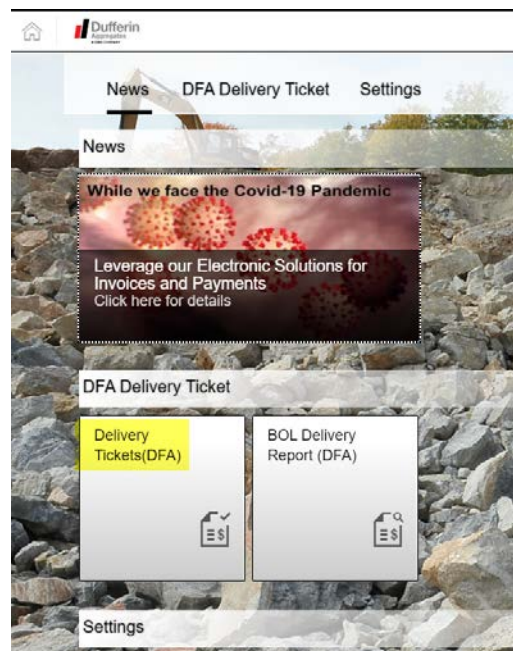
Dufferin Aggregates

News DFA Delivery Ticket Settings

News

While we face the Covid-19 Pandemic

Leverage our Electronic Solutions for Invoices and Payments
Click here for details

DFA Delivery Ticket

Delivery Tickets(DFA)

BOL Delivery Report (DFA)

Settings